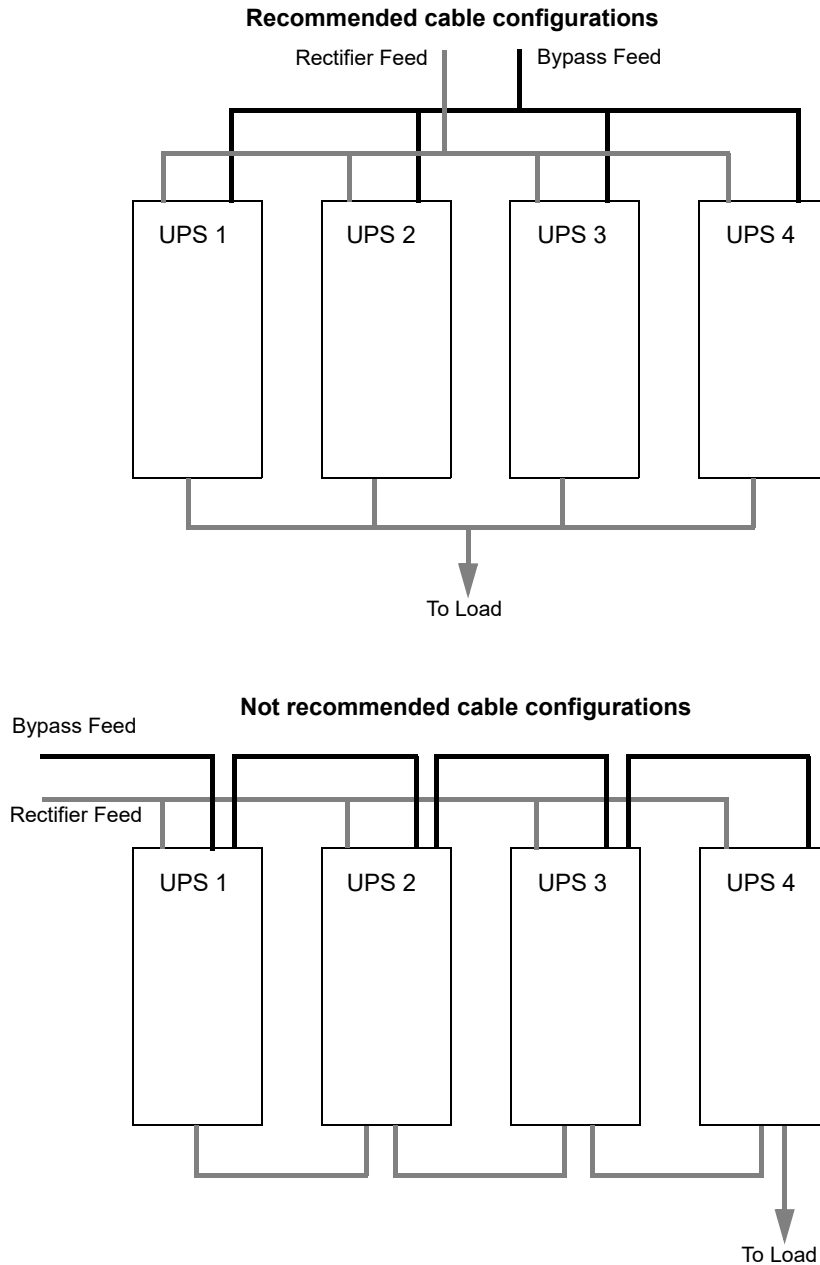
Recommended cable configurations

Rectifier Feed

Bypass Feed

UPS 1

UPS 2

UPS 3

UPS 4

To Load

Not recommended cable configurations

Bypass Feed

Rectifier Feed

UPS 1

UPS 2

UPS 3

UPS 4

To Load